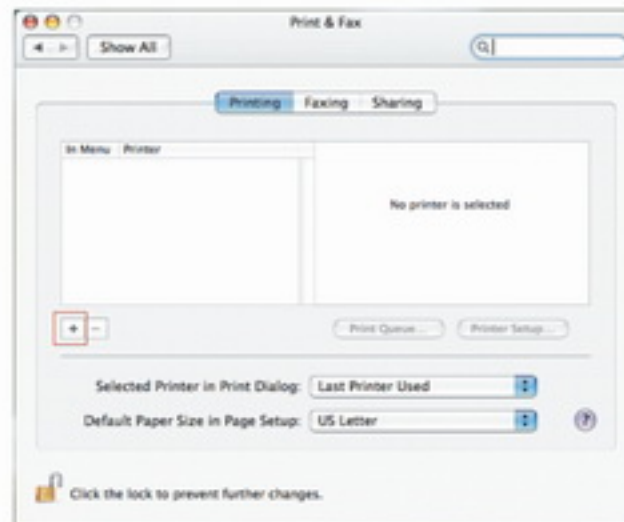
Print & Fax

Show All

Printing Faxing Sharing

In Menu Printer

No printer is selected

+ −

Print Queue... Printer Setup...

Selected Printer in Print Dialog: Last Printer Used

Default Paper Size in Page Setup: US Letter

?

Click the lock to prevent further changes.